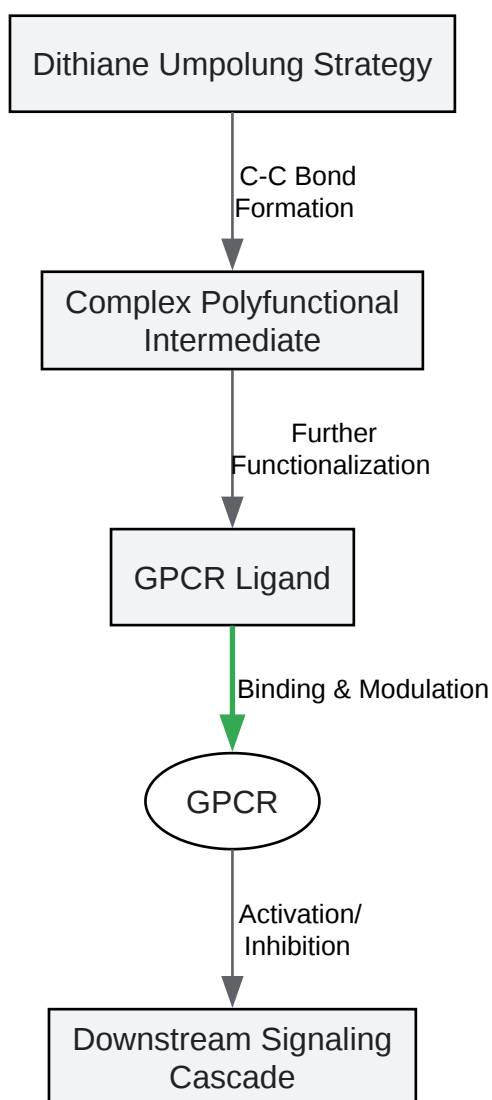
Dithiane Umpolung Strategy

C-C Bond Formation

Complex Polyfunctional Intermediate

Further Functionalization

GPCR Ligand

Binding & Modulation

GPCR

Activation/ Inhibition

Downstream Signaling Cascade